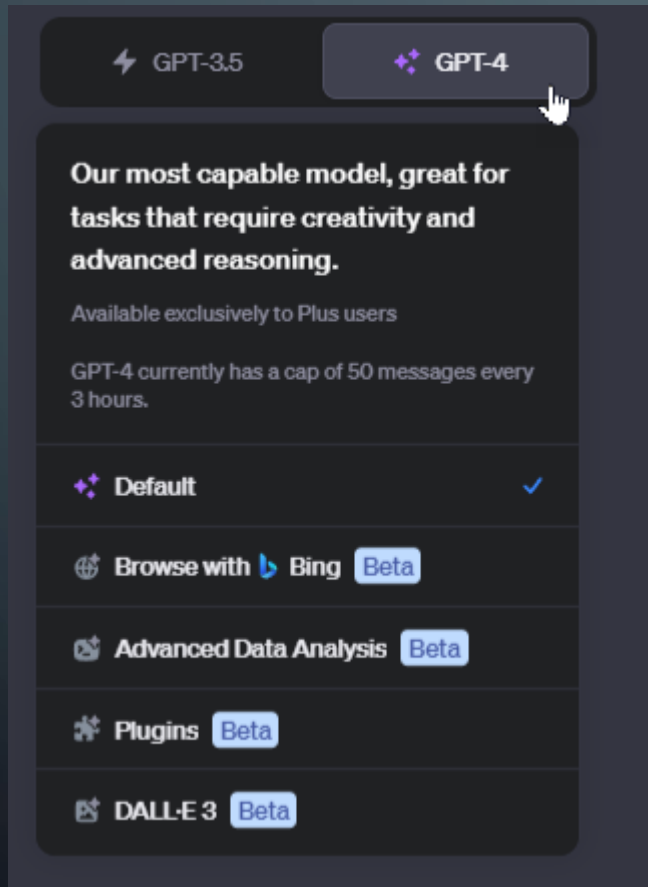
GPT-3.5

GPT-4

Our most capable model, great for tasks that require creativity and advanced reasoning.

Available exclusively to Plus users

GPT-4 currently has a cap of 50 messages every 3 hours.

Default

Browse with Bing Beta

Advanced Data Analysis Beta

Plugins Beta

DALL·E 3 Beta